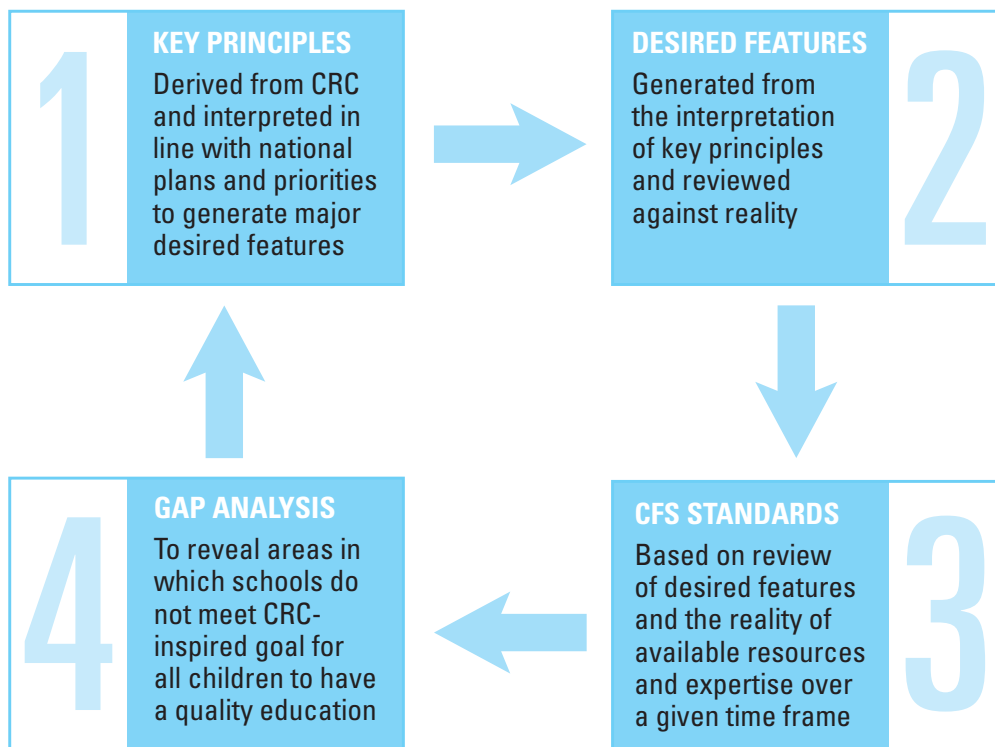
1

KEY PRINCIPLES

Derived from CRC and interpreted in line with national plans and priorities to generate major desired features

DESIRED FEATURES

Generated from the interpretation of key principles and reviewed against reality

2

CFS STANDARDS

Based on review of desired features and the reality of available resources and expertise over a given time frame

3

4

GAP ANALYSIS

To reveal areas in which schools do not meet CRC-inspired goal for all children to have a quality education